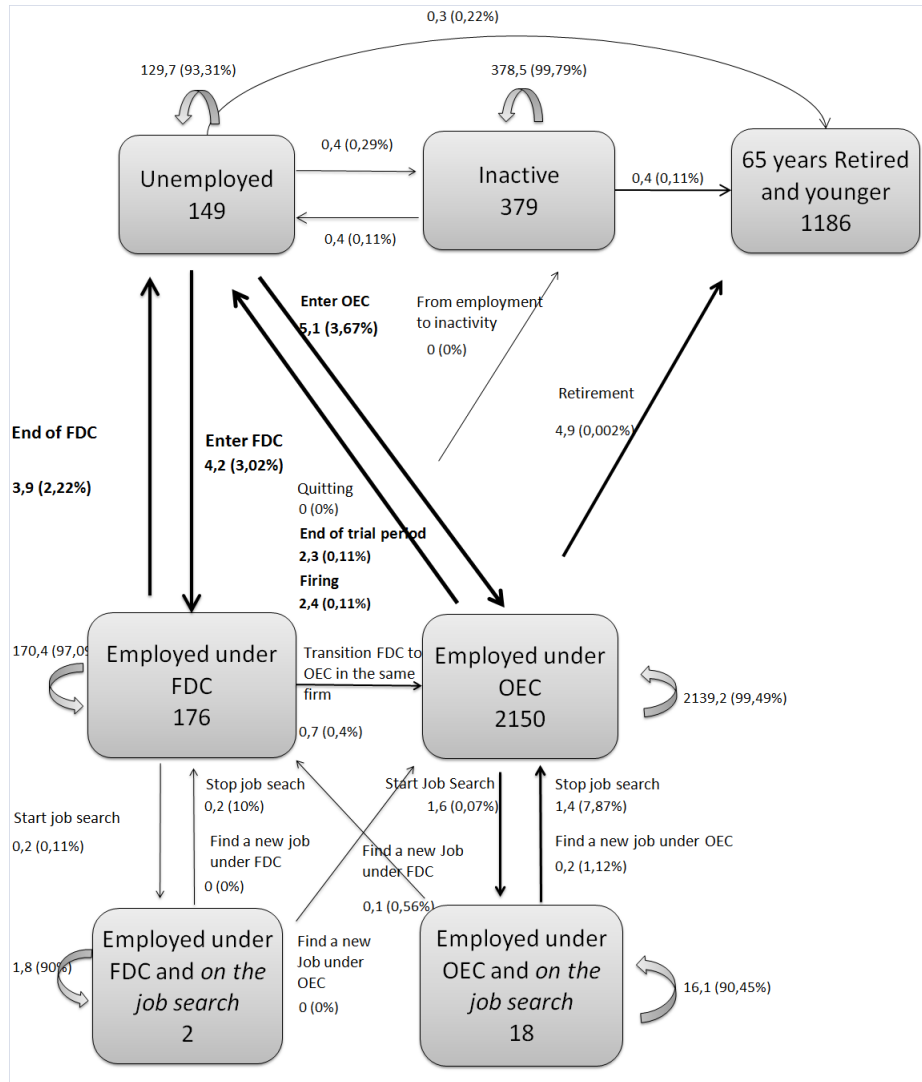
0,3 (0,22%)

129,7 (93,31%)

378,5 (99,79%)

Unemployed
149

0,4 (0,29%)

Inactive
379

0,4 (0,11%)

0,4 (0,11%)

65 years Retired and younger
1186

Enter OEC
5,1 (3,67%)

From employment to inactivity
0 (0%)

Retirement
4,9 (0,002%)

End of FDC
3,9 (2,22%)

Enter FDC
4,2 (3,02%)

Quitting
0 (0%)
End of trial period
2,3 (0,11%)
Firing
2,4 (0,11%)

170,4 (97,0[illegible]

Employed under FDC
176

Transition FDC to OEC in the same firm
0,7 (0,4%)

Employed under OEC
2150

2139,2 (99,49%)

Start job search
0,2 (0,11%)

Stop job search
0,2 (10%)

Find a new job under FDC
0 (0%)

Start Job Search
1,6 (0,07%)

Find a new Job under FDC
0,1 (0,56%)

Stop job search
1,4 (7,87%)

Find a new job under OEC
0,2 (1,12%)

1,8 (90%)

Employed under FDC and on the job search
2

Find a new Job under OEC
0 (0%)

Employed under OEC and on the job search
18

16,1 (90,45%)